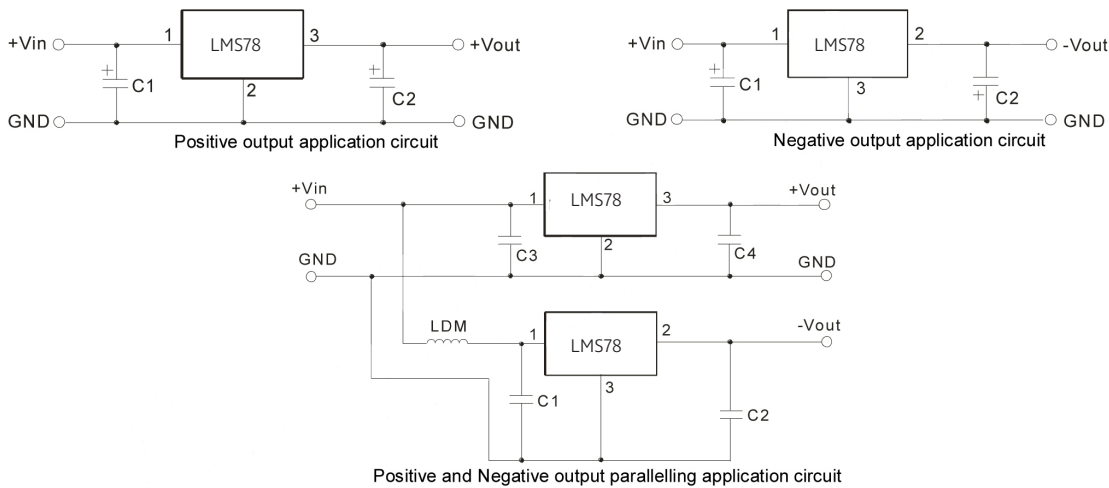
+Vin
1
LMS78
3
+Vout
C1
2
C2
GND
GND
Positive output application circuit

+Vin
1
LMS78
2
-Vout
C1
3
C2
GND
GND
Negative output application circuit

+Vin
1
LMS78
3
+Vout
C3
2
C4
GND
GND
LDM
1
LMS78
2
-Vout
C1
3
C2
Positive and Negative output parallelling application circuit